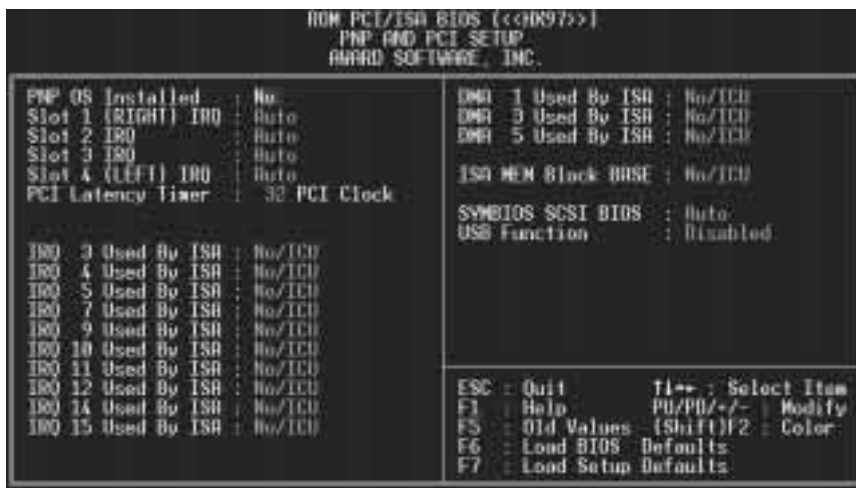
ROM PCI/ISA BIOS (<<HX97>>)
PNP AND PCI SETUP
AWARD SOFTWARE, INC.

PNP OS Installed : No
Slot 1 (RIGHT) IRQ : Auto
Slot 2 IRQ : Auto
Slot 3 IRQ : Auto
Slot 4 (LEFT) IRQ : Auto
PCI Latency Timer : 32 PCI Clock

IRQ 3 Used By ISA : No/ICU
IRQ 4 Used By ISA : No/ICU
IRQ 5 Used By ISA : No/ICU
IRQ 7 Used By ISA : No/ICU
IRQ 9 Used By ISA : No/ICU
IRQ 10 Used By ISA : No/ICU
IRQ 11 Used By ISA : No/ICU
IRQ 12 Used By ISA : No/ICU
IRQ 14 Used By ISA : No/ICU
IRQ 15 Used By ISA : No/ICU

DMA 1 Used By ISA : No/ICU
DMA 3 Used By ISA : No/ICU
DMA 5 Used By ISA : No/ICU

ISA MEM Block BASE : No/ICU

SYMBIOS SCSI BIOS : Auto
USB Function : Disabled

ESC : Quit ↑↓→← : Select Item
F1 : Help PU/PD/+/- : Modify
F5 : Old Values (Shift)F2 : Color
F6 : Load BIOS Defaults
F7 : Load Setup Defaults